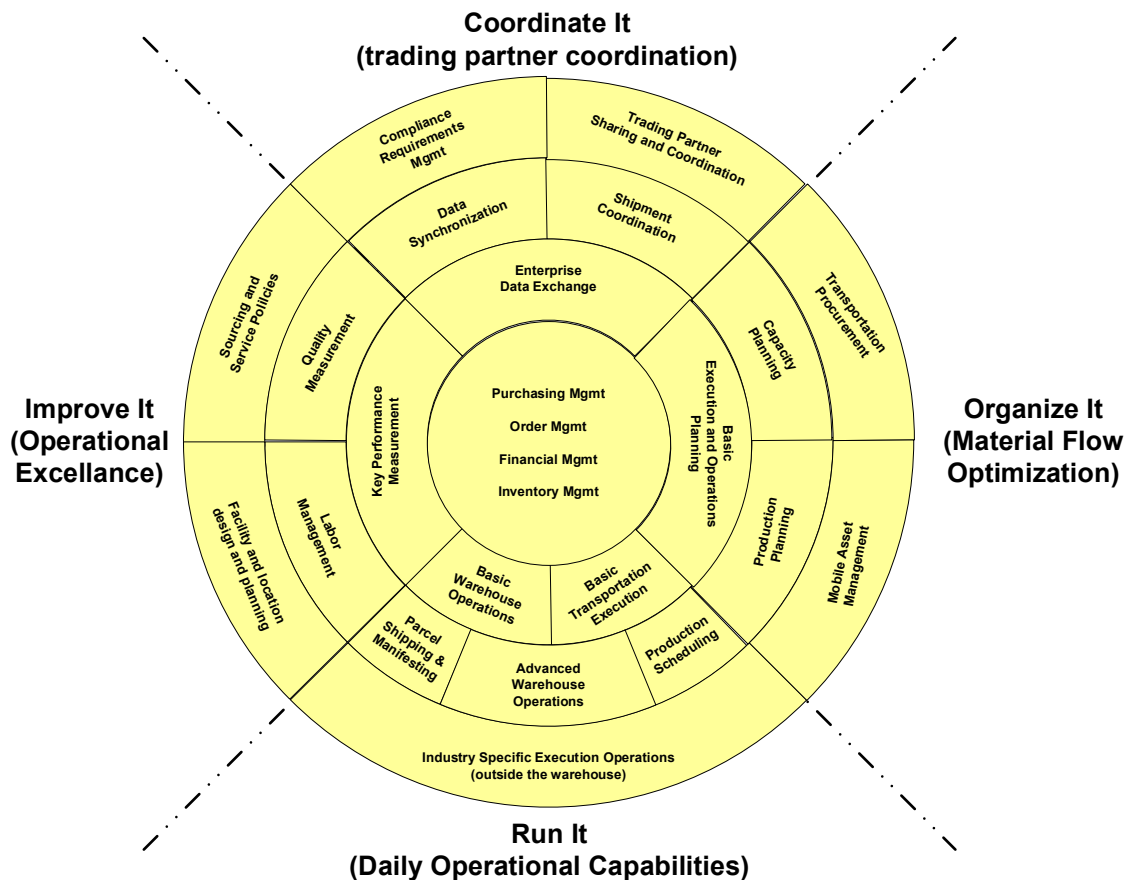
Coordinate It
(trading partner coordination)

Compliance Requirements Mgmt

Trading Partner Sharing and Coordination

Data Synchronization

Shipment Coordination

Enterprise Data Exchange

Sourcing and Service Policies

Quality Measurement

Transportation Procurement

Capacity Planning

Improve It
(Operational Excellance)

Key Performance Measurement

Purchasing Mgmt

Order Mgmt

Financial Mgmt

Inventory Mgmt

Basic Execution and Operations Planning

Organize It
(Material Flow Optimization)

Facility and location design and planning

Labor Management

Production Planning

Mobile Asset Management

Basic Warehouse Operations

Basic Transportation Execution

Parcel Shipping & Manifesting

Advanced Warehouse Operations

Production Scheduling

Industry Specific Execution Operations
(outside the warehouse)

Run It
(Daily Operational Capabilities)